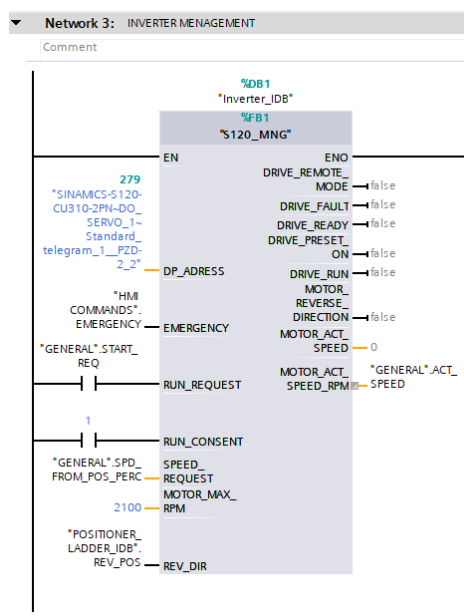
Network 3: INVERTER MENAGEMENT

Comment

%DB1
"Inverter_IDB"

%FB1
"S120_MNG"

EN
ENO

279
"SINAMICS-S120-CU310-2PN~DO_SERVO_1~Standard_telegram_1__PZD-2_2"
DP_ADRESS

"HMI COMMANDS". EMERGENCY
EMERGENCY

"GENERAL".START_REQ
RUN_REQUEST

1
RUN_CONSENT

"GENERAL".SPD_FROM_POS_PERC
SPEED_REQUEST

2100
MOTOR_MAX_RPM

"POSITIONER_LADDER_IDB". REV_POS
REV_DIR

DRIVE_REMOTE_MODE — false
DRIVE_FAULT — false
DRIVE_READY — false
DRIVE_PRESET_ON — false
DRIVE_RUN — false
MOTOR_REVERSE_DIRECTION — false
MOTOR_ACT_SPEED — 0
MOTOR_ACT_SPEED_RPM — "GENERAL".ACT_SPEED